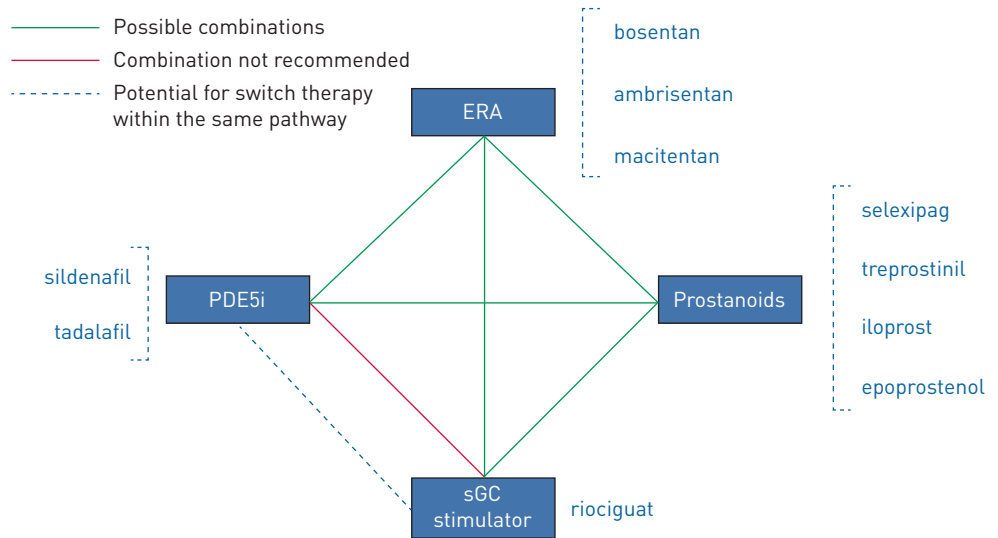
Possible combinations
Combination not recommended
Potential for switch therapy within the same pathway

ERA
bosentan
ambrisentan
macitentan

PDE5i
sildenafil
tadalafil

Prostanoids
selexipag
treprostinil
iloprost
epoprostenol

sGC stimulator
riociguat